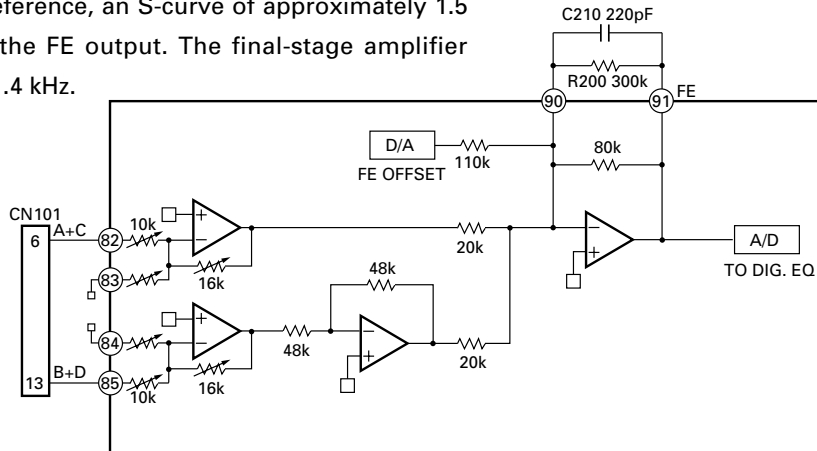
eference, an S-curve of approximately 1.5
the FE output. The final-stage amplifier
.4 kHz.

C210 220pF
R200 300k
90
91
FE
D/A
FE OFFSET
110k
80k
CN101
6
A+C
82
10k
+
−
20k
−
+
A/D
TO DIG. EQ
83
16k
48k
84
+
−
48k
−
+
20k
13
B+D
85
10k
16k